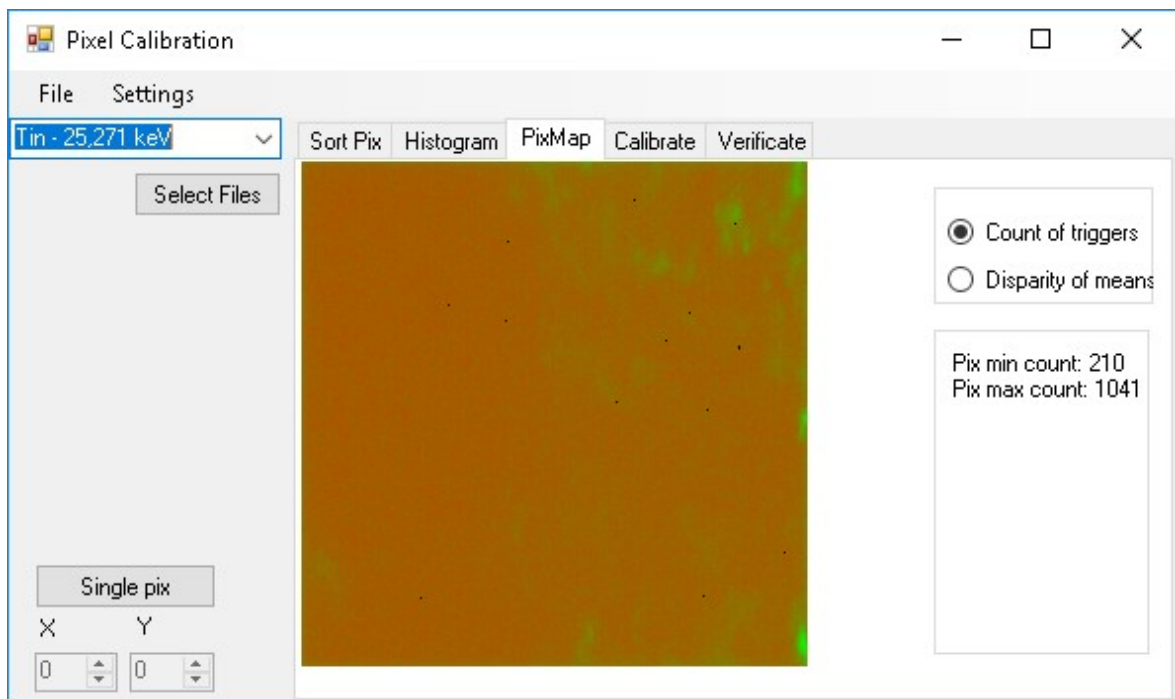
Pixel Calibration

File Settings

Tin - 25,271 keV

Select Files

Sort Pix Histogram PixMap Calibrate Verificate

Count of triggers

Disparity of means

Pix min count: 210
Pix max count: 1041

Single pix

X Y

0 0